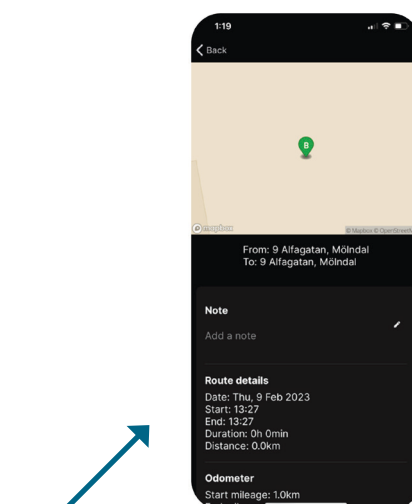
1:19

Back

B

mapbox

© Mapbox © OpenStreet

From: 9 Alfagatan, Mölndal
To: 9 Alfagatan, Mölndal

Note

Add a note

Route details

Date: Thu, 9 Feb 2023
Start: 13:27
End: 13:27
Duration: 0h 0min
Distance: 0.0km

Odometer

Start mileage: 1.0km